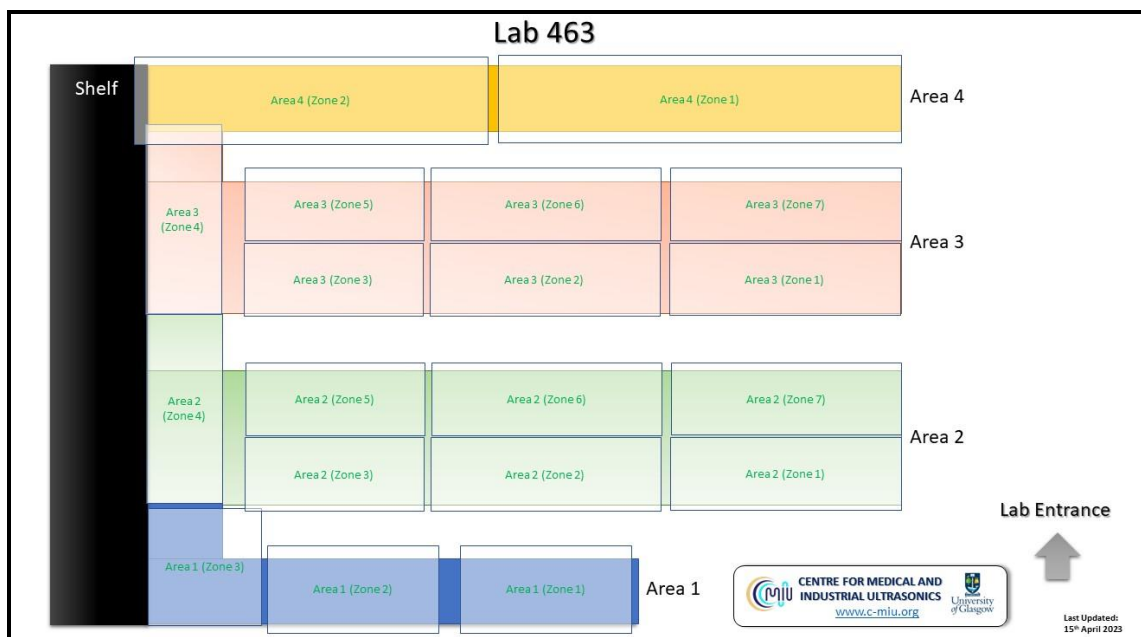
Lab 463

Shelf

Area 4 (Zone 2)

Area 4 (Zone 1)

Area 4

Area 3 (Zone 4)

Area 3 (Zone 5)

Area 3 (Zone 6)

Area 3 (Zone 7)

Area 3

Area 3 (Zone 3)

Area 3 (Zone 2)

Area 3 (Zone 1)

Area 2 (Zone 4)

Area 2 (Zone 5)

Area 2 (Zone 6)

Area 2 (Zone 7)

Area 2

Area 2 (Zone 3)

Area 2 (Zone 2)

Area 2 (Zone 1)

Lab Entrance

Area 1 (Zone 3)

Area 1 (Zone 2)

Area 1 (Zone 1)

Area 1

CMIU CENTRE FOR MEDICAL AND INDUSTRIAL ULTRASONICS www.c-miu.org

University of Glasgow

Last Updated: 15th April 2023